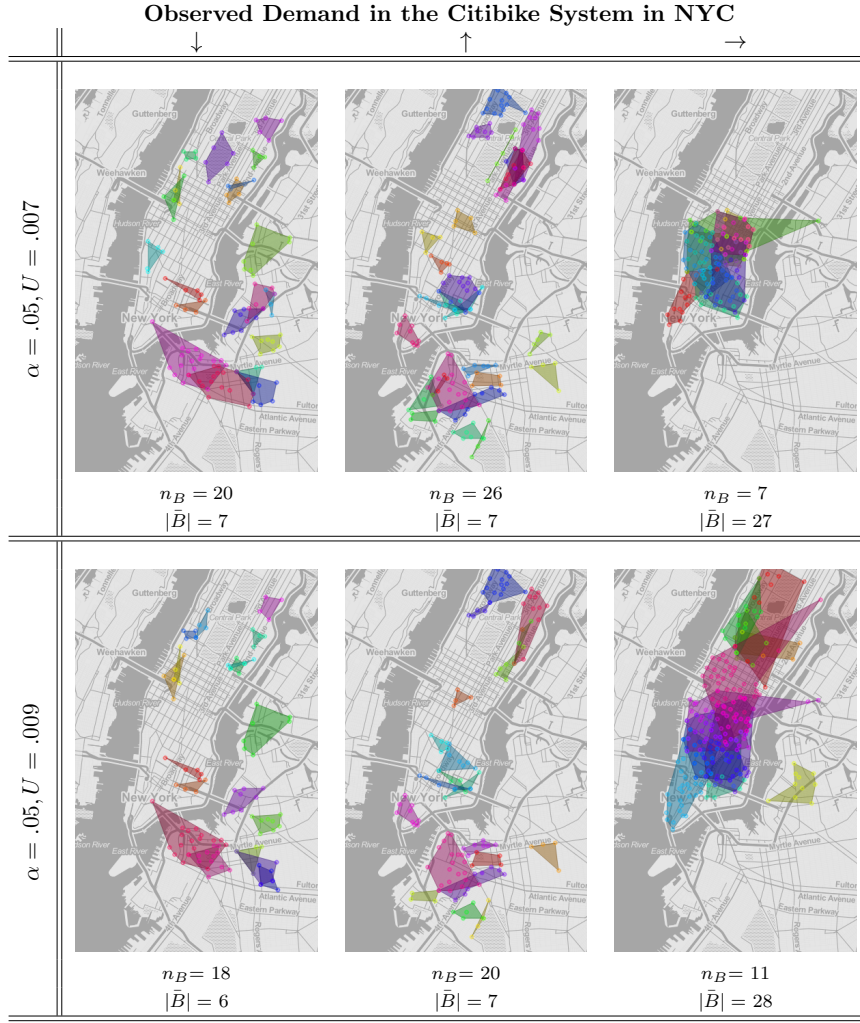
Observed Demand in the Citibike System in NYC

| | $\downarrow$ | $\uparrow$ | $\rightarrow$ |
|---|---|---|---|
| $\alpha = .05, U = .007$ | Guttenberg, Weehawken, Hudson River, New York, East River, Fulton, Atlantic Avenue, Eastern Parkway $n_B = 20$ $\lvert\bar{B}\rvert = 7$ | Guttenberg, Weehawken, Central Park, New York, Hudson River, Myrtle Avenue, Atlantic Avenue, Eastern Parkway $n_B = 26$ $\lvert\bar{B}\rvert = 7$ | Guttenberg, Central Park, Weehawken, Hudson, New York, Myrtle Avenue, Fulton, Atlantic Avenue, Eastern Parkway $n_B = 7$ $\lvert\bar{B}\rvert = 27$ |
| $\alpha = .05, U = .009$ | Guttenberg, Central Park, Weehawken, Hudson River, New York, East River, Fulton, Atlantic Avenue, Eastern Parkway $n_B = 18$ $\lvert\bar{B}\rvert = 6$ | Guttenberg, Central Park, Weehawken, Hudson River, New York, East River, Myrtle Avenue, Atlantic Avenue, Eastern Parkway $n_B = 20$ $\lvert\bar{B}\rvert = 7$ | Guttenberg, Weehawken, New York, Fulton, Atlantic Avenue, Eastern Parkway $n_B = 11$ $\lvert\bar{B}\rvert = 28$ |